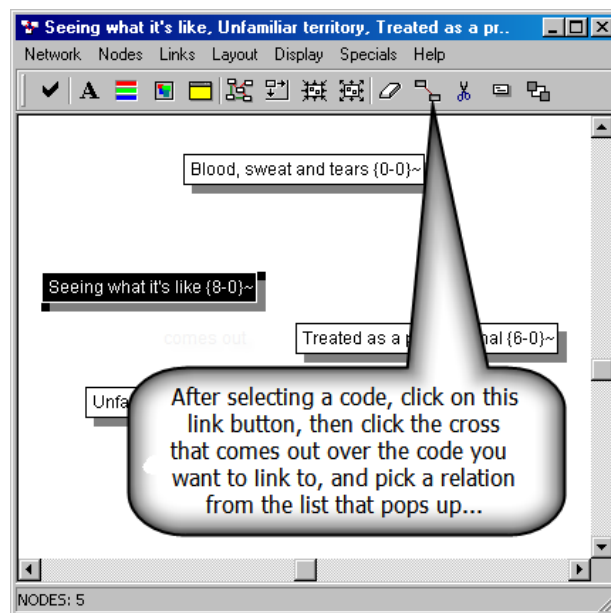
Seeing what it's like, Unfamiliar territory, Treated as a pr...

Network Nodes Links Layout Display Specials Help

Blood, sweat and tears {0-0}~

Seeing what it's like {8-0}~

comes out

Treated as a p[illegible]nal {6-0}~

Unfa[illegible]

After selecting a code, click on this link button, then click the cross that comes out over the code you want to link to, and pick a relation from the list that pops up...

NODES: 5